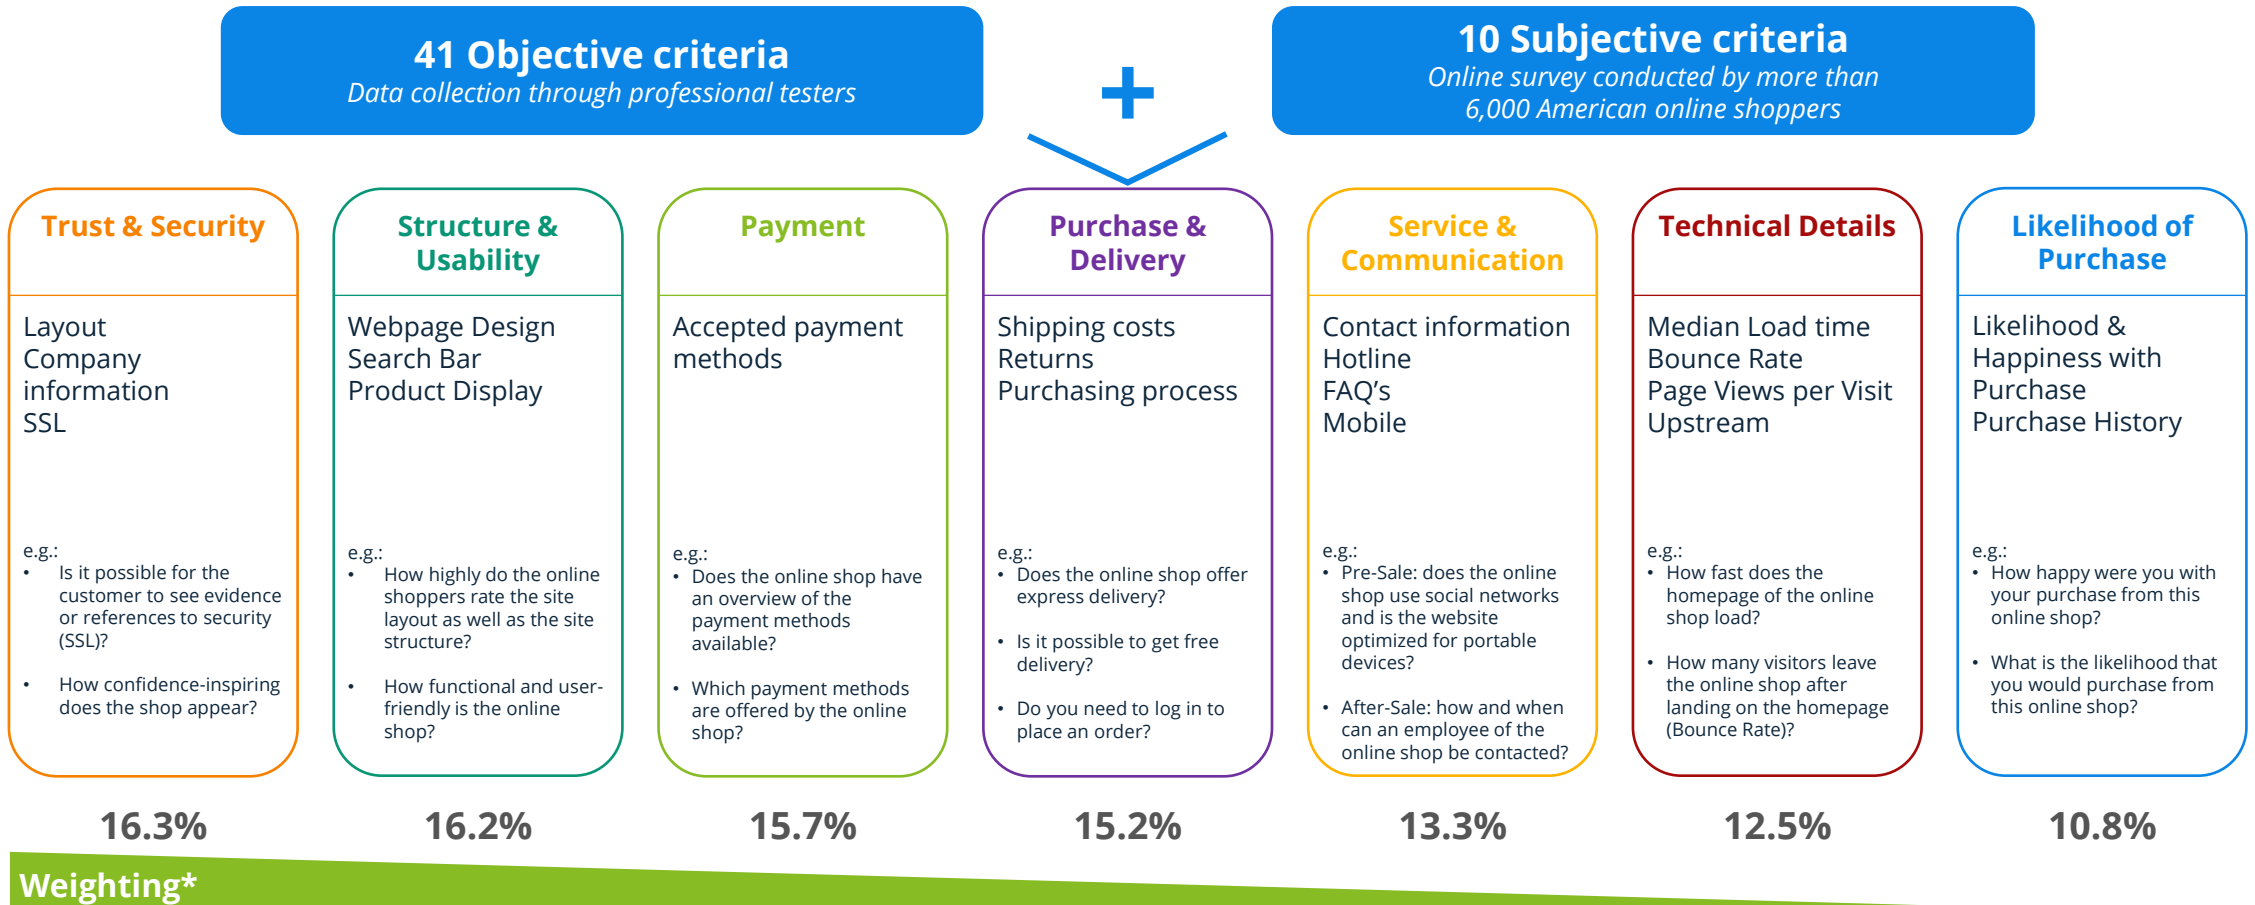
41 Objective criteria
Data collection through professional testers

+

10 Subjective criteria
Online survey conducted by more than 6,000 American online shoppers

Trust & Security

Layout
Company information
SSL

e.g.:
• Is it possible for the customer to see evidence or references to security (SSL)?
• How confidence-inspiring does the shop appear?

16.3%

Structure & Usability

Webpage Design
Search Bar
Product Display

e.g.:
• How highly do the online shoppers rate the site layout as well as the site structure?
• How functional and user-friendly is the online shop?

16.2%

Payment

Accepted payment methods

e.g.:
• Does the online shop have an overview of the payment methods available?
• Which payment methods are offered by the online shop?

15.7%

Purchase & Delivery

Shipping costs
Returns
Purchasing process

e.g.:
• Does the online shop offer express delivery?
• Is it possible to get free delivery?
• Do you need to log in to place an order?

15.2%

Service & Communication

Contact information
Hotline
FAQ's
Mobile

e.g.:
• Pre-Sale: does the online shop use social networks and is the website optimized for portable devices?
• After-Sale: how and when can an employee of the online shop be contacted?

13.3%

Technical Details

Median Load time
Bounce Rate
Page Views per Visit
Upstream

e.g.:
• How fast does the homepage of the online shop load?
• How many visitors leave the online shop after landing on the homepage (Bounce Rate)?

12.5%

Likelihood of Purchase

Likelihood & Happiness with Purchase
Purchase History

e.g.:
• How happy were you with your purchase from this online shop?
• What is the likelihood that you would purchase from this online shop?

10.8%

Weighting*